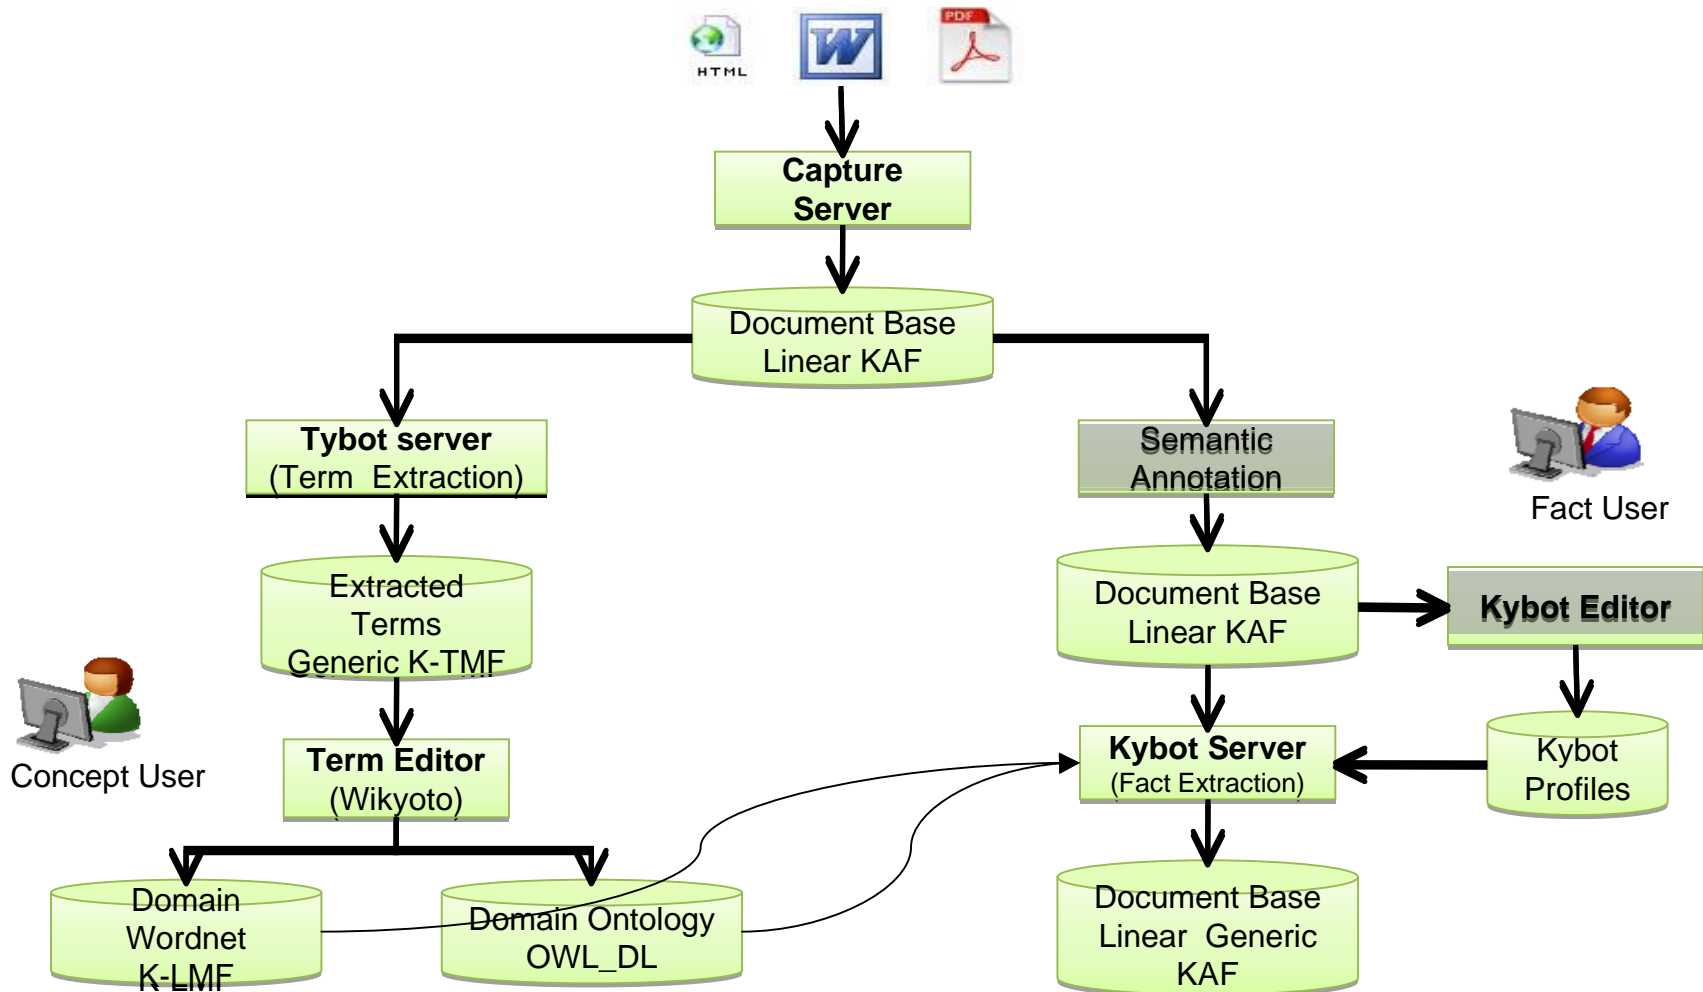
HTML

PDF

Capture Server

Document Base Linear KAF

Tybot server (Term Extraction)

Semantic Annotation

Fact User

Extracted Terms Generic K-TMF

Document Base Linear KAF

Kybot Editor

Concept User

Term Editor (Wikyoto)

Kybot Server (Fact Extraction)

Kybot Profiles

Domain Wordnet K-LMF

Domain Ontology OWL_DL

Document Base Linear Generic KAF